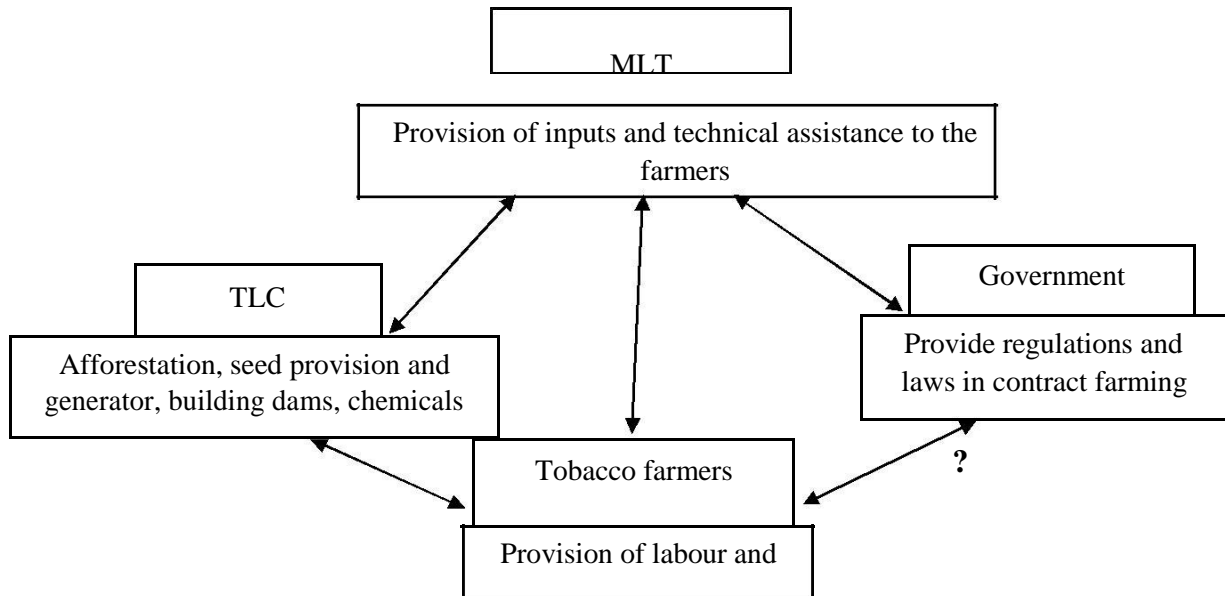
MLT

Provision of inputs and technical assistance to the farmers

TLC

Afforestation, seed provision and generator, building dams, chemicals

Government

Provide regulations and laws in contract farming

Tobacco farmers

?

Provision of labour and